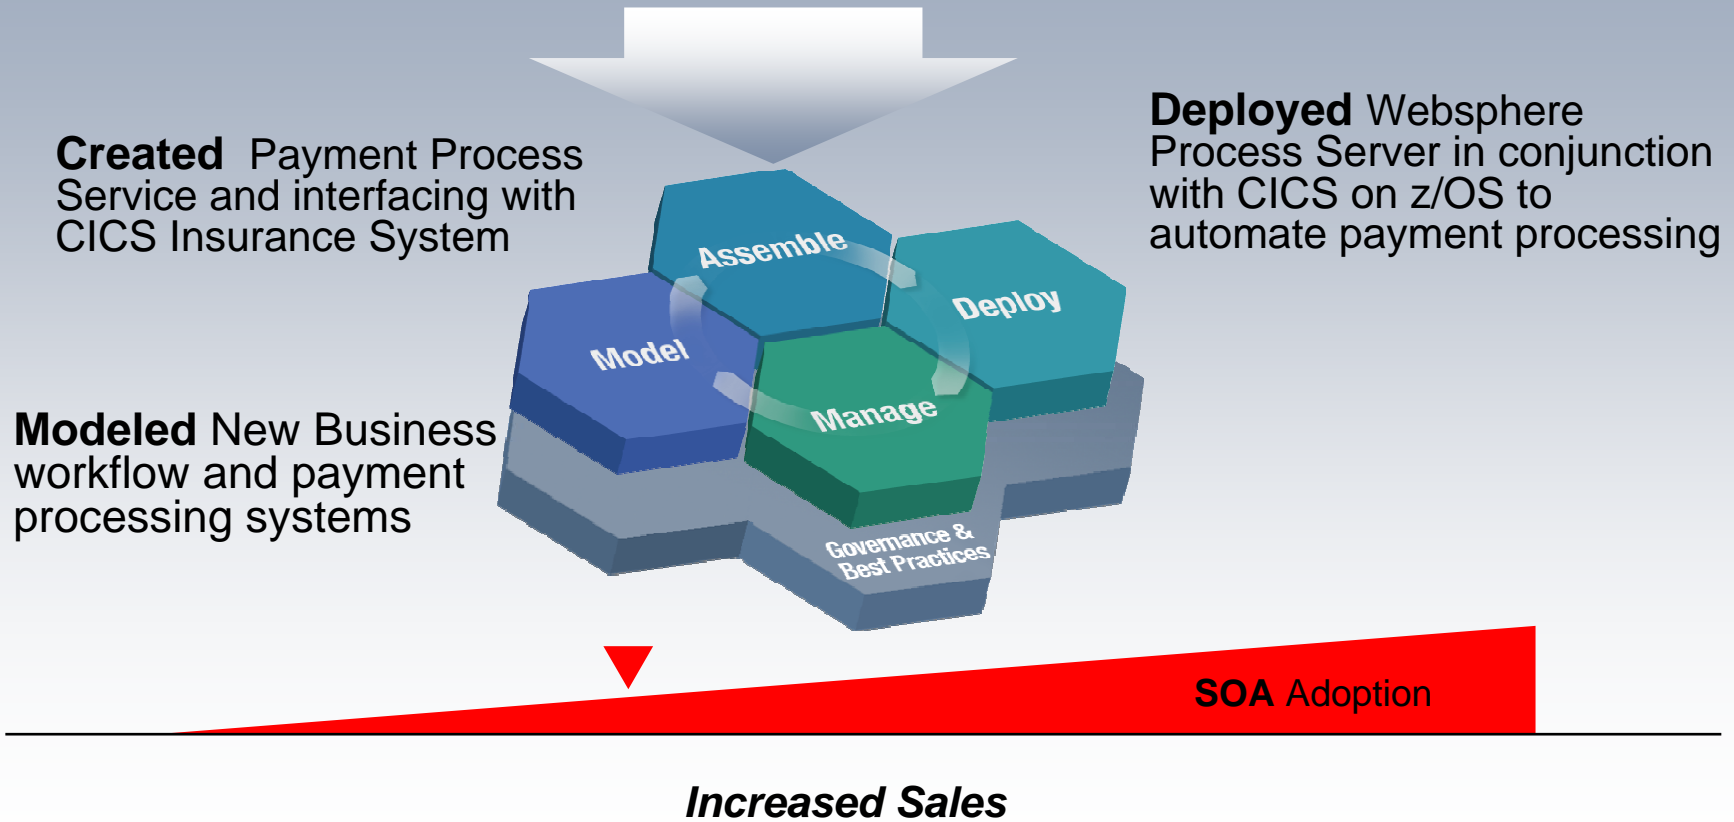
**Created** Payment Process Service and interfacing with CICS Insurance System

**Deployed** Websphere Process Server in conjunction with CICS on z/OS to automate payment processing

Assemble

Deploy

Model

Manage

Governance & Best Practices

**Modeled** New Business workflow and payment processing systems

**SOA** Adoption

*Increased Sales*